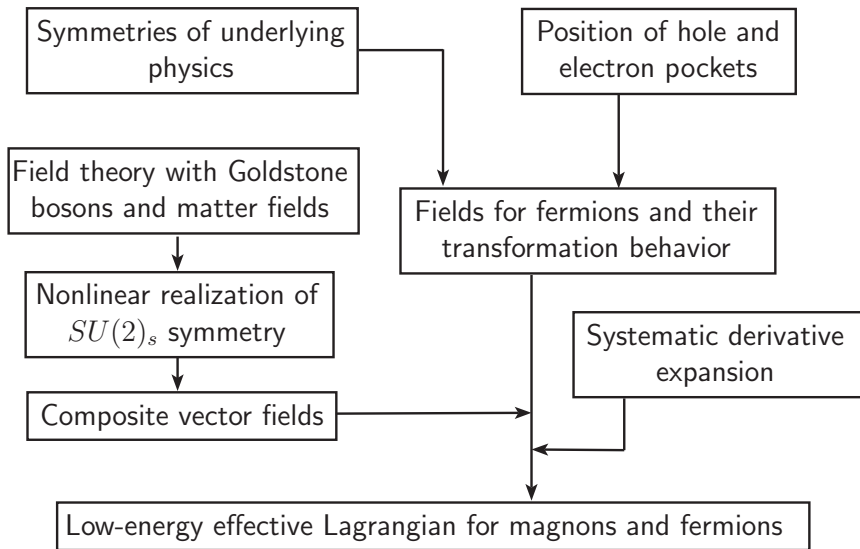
Symmetries of underlying physics

Position of hole and electron pockets

Field theory with Goldstone bosons and matter fields

Fields for fermions and their transformation behavior

Nonlinear realization of $SU(2)_s$ symmetry

Systematic derivative expansion

Composite vector fields

Low-energy effective Lagrangian for magnons and fermions